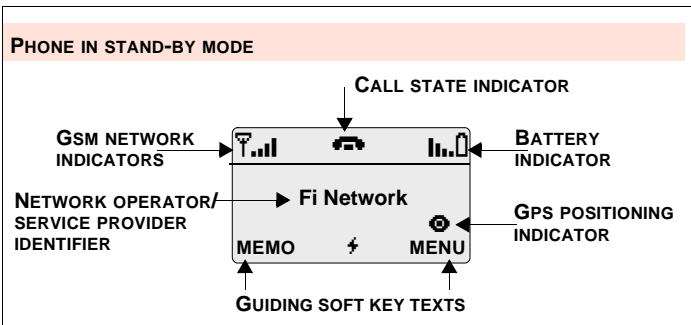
PHONE IN STAND-BY MODE

CALL STATE INDICATOR

GSM NETWORK INDICATORS

BATTERY INDICATOR

NETWORK OPERATOR/ SERVICE PROVIDER IDENTIFIER

Fi Network

GPS POSITIONING INDICATOR

MEMO

MENU

GUIDING SOFT KEY TEXTS